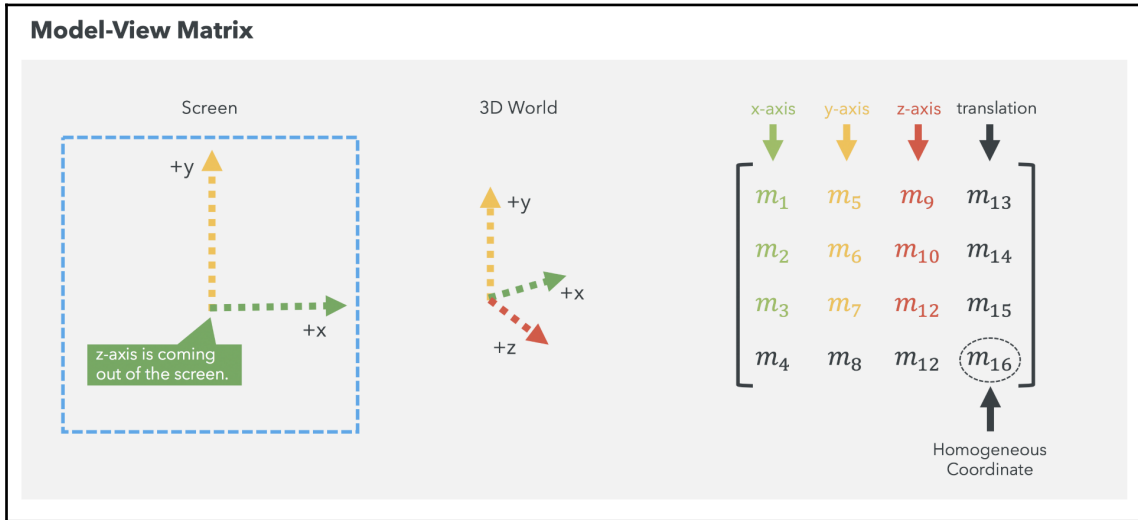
Model-View Matrix

Screen

+y

+x

z-axis is coming out of the screen.

3D World

+y

+x

+z

x-axis y-axis z-axis translation

$\begin{bmatrix} m_1 & m_5 & m_9 & m_{13} \\ m_2 & m_6 & m_{10} & m_{14} \\ m_3 & m_7 & m_{12} & m_{15} \\ m_4 & m_8 & m_{12} & m_{16} \end{bmatrix}$

Homogeneous Coordinate